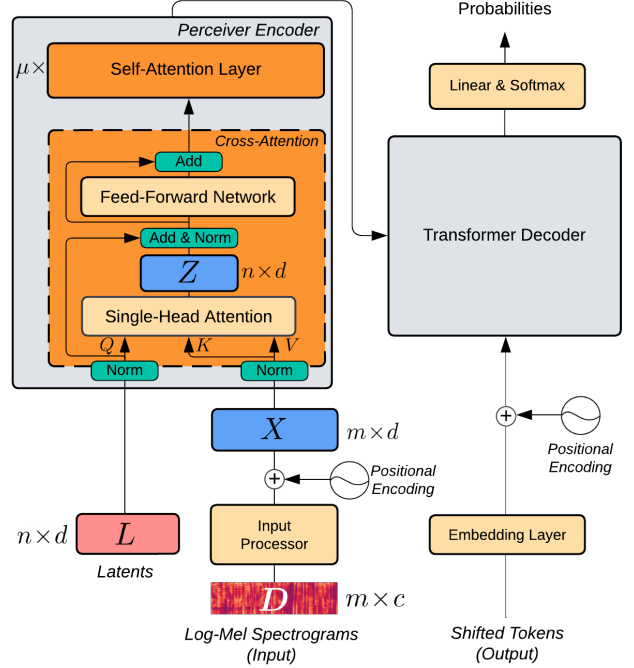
Perceiver Encoder

$\mu\times$

Self-Attention Layer

Cross-Attention

Add

Feed-Forward Network

Add & Norm

$Z$

$n\times d$

Single-Head Attention

$Q$

$K$

$V$

Norm

Norm

$X$

$m\times d$

Positional Encoding

$n\times d$

$L$

Latents

Input Processor

$D$

$m\times c$

Log-Mel Spectrograms (Input)

Probabilities

Linear & Softmax

Transformer Decoder

Positional Encoding

Embedding Layer

Shifted Tokens (Output)